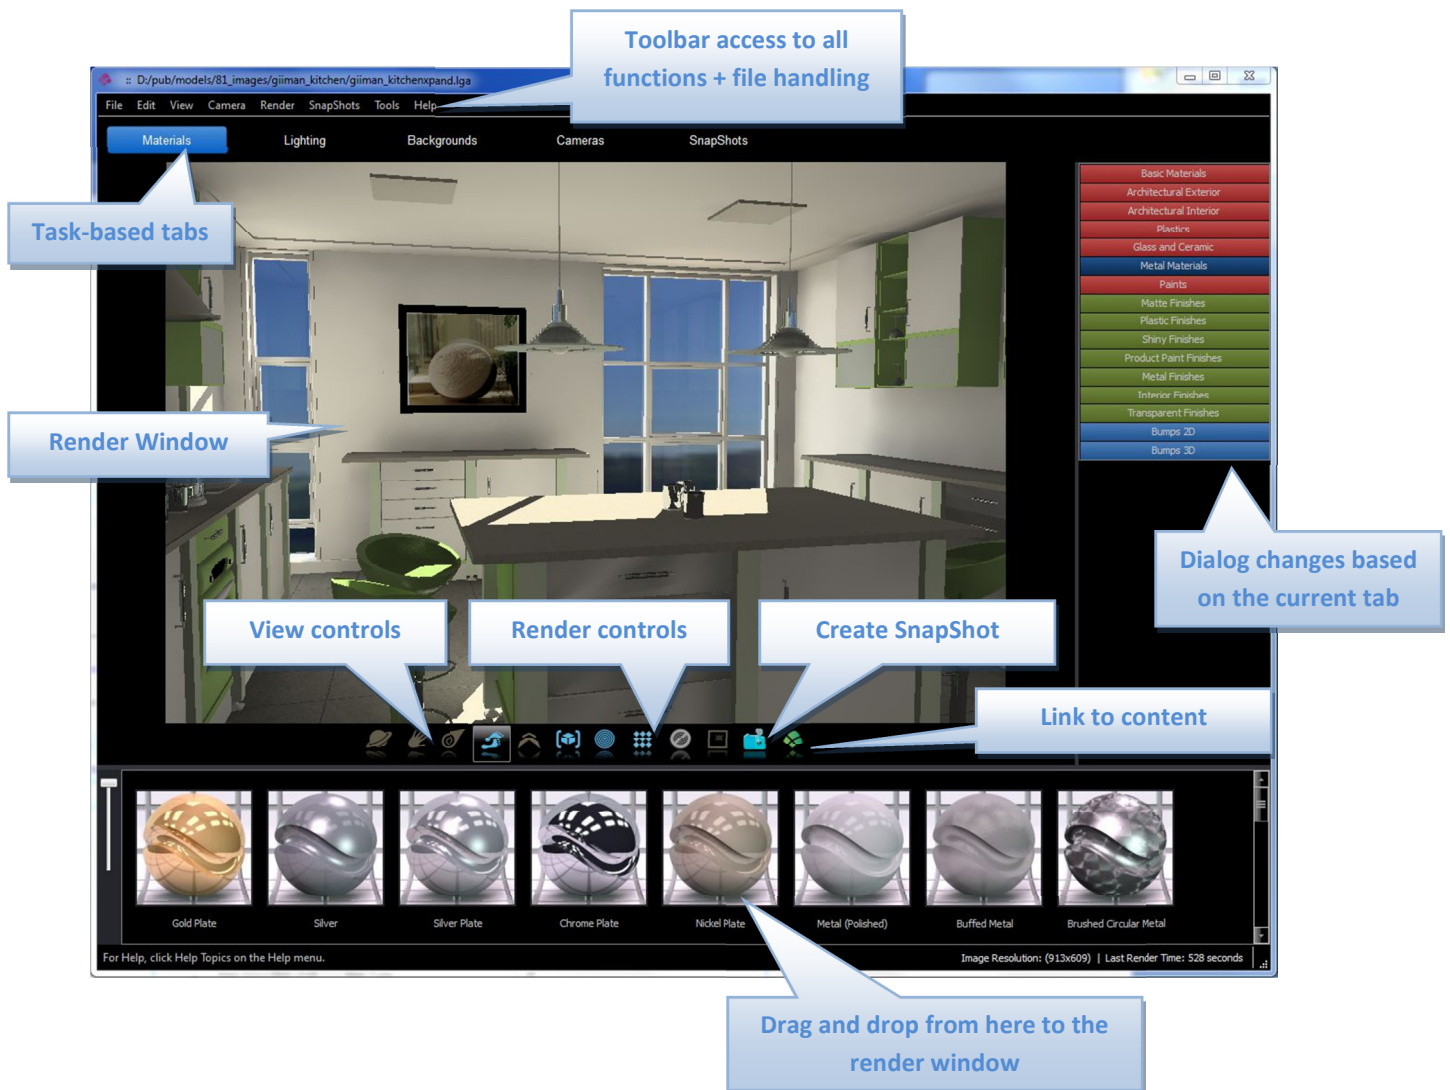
Toolbar access to all functions + file handling

:: D:/pub/models/81_images/giiman_kitchen/giiman_kitchenpand.lga

File Edit View Camera Render SnapShots Tools Help

Materials Lighting Backgrounds Cameras SnapShots

Task-based tabs

Basic Materials
Architectural Exterior
Architectural Interior
Plastics
Glass and Ceramic
Metal Materials
Paints
Matte Finishes
Plastic Finishes
Shiny Finishes
Product Paint Finishes
Metal Finishes
Interior Finishes
Transparent Finishes
Bumps 2D
Bumps 3D

Render Window

Dialog changes based on the current tab

View controls

Render controls

Create SnapShot

Link to content

Gold Plate
Silver
Silver Plate
Chrome Plate
Nickel Plate
Metal (Polished)
Buffed Metal
Brushed Circular Metal

For Help, click Help Topics on the Help menu.

Image Resolution: (913x609) | Last Render Time: 528 seconds

Drag and drop from here to the render window